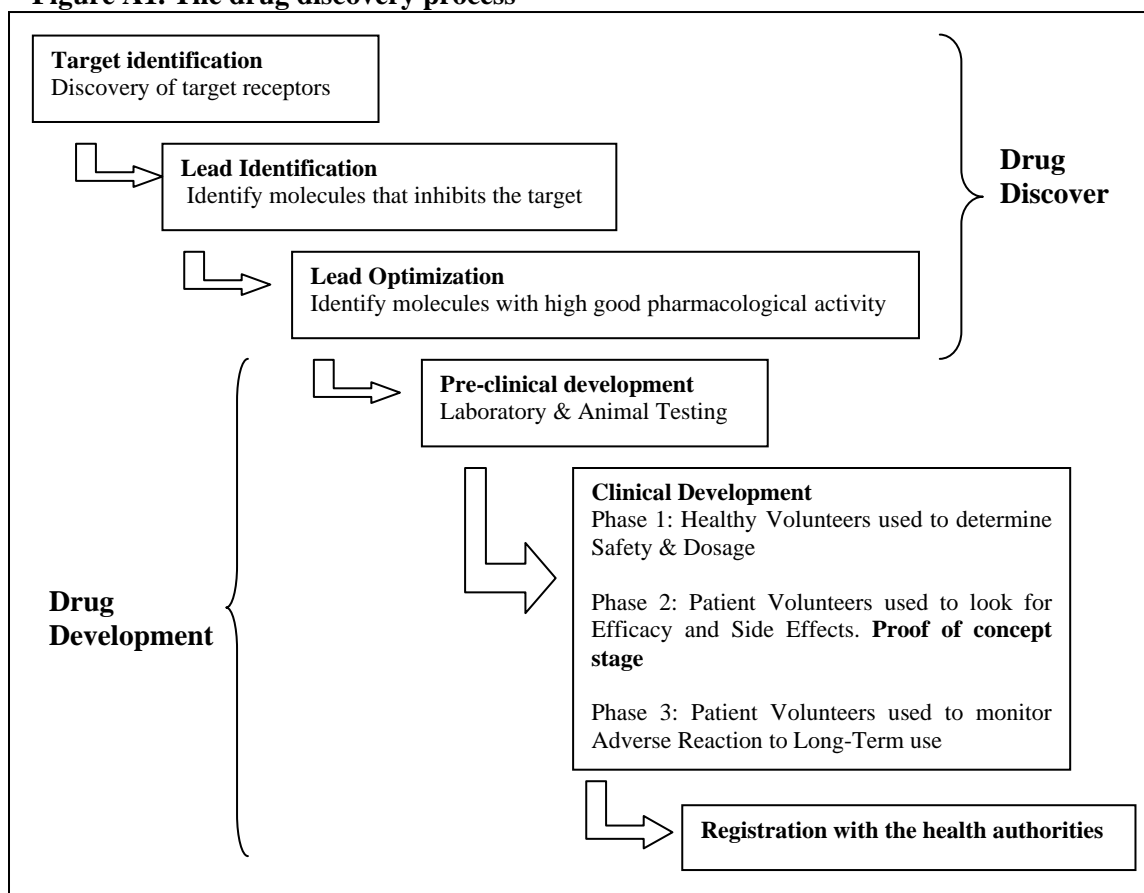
Figure A1: The drug discovery process

Target identification
Discovery of target receptors

Lead Identification
Identify molecules that inhibits the target

Lead Optimization
Identify molecules with high good pharmacological activity

Drug Discover

Pre-clinical development
Laboratory & Animal Testing

Clinical Development
Phase 1: Healthy Volunteers used to determine Safety & Dosage

Phase 2: Patient Volunteers used to look for Efficacy and Side Effects. **Proof of concept stage**

Phase 3: Patient Volunteers used to monitor Adverse Reaction to Long-Term use

Drug Development

Registration with the health authorities